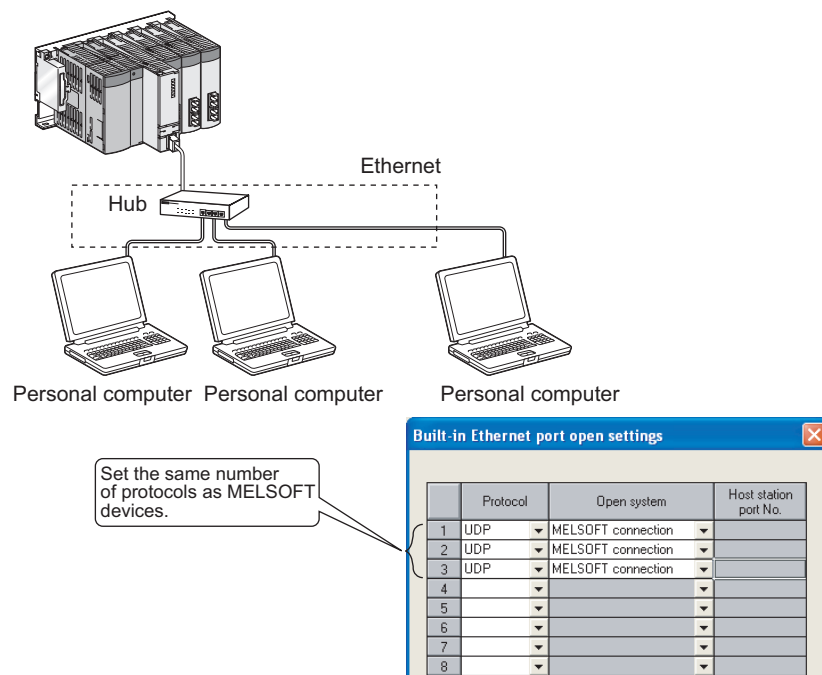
Ethernet

Hub

Personal computer Personal computer Personal computer

Set the same number of protocols as MELSOFT devices.

Built-in Ethernet port open settings

| | Protocol | Open system | Host station port No. |
|---|---|---|---|
| 1 | UDP | MELSOFT connection | |
| 2 | UDP | MELSOFT connection | |
| 3 | UDP | MELSOFT connection | |
| 4 | | | |
| 5 | | | |
| 6 | | | |
| 7 | | | |
| 8 | | | |